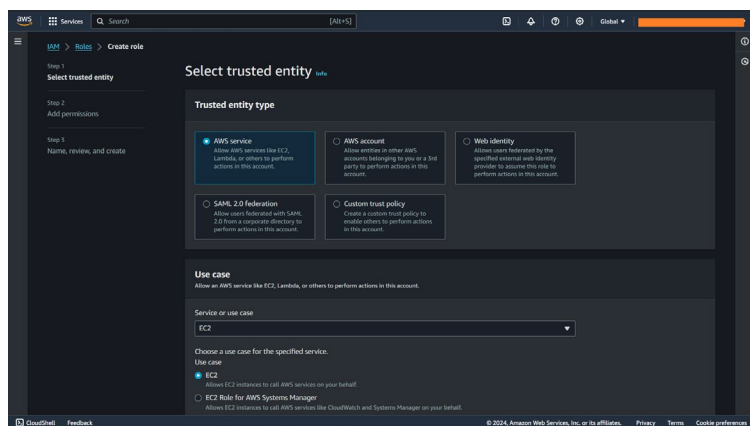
aws Services Search [Alt+S] Global ▼

IAM > Roles > Create role

Step 1
Select trusted entity

Step 2
Add permissions

Step 3
Name, review, and create

Select trusted entity Info

Trusted entity type

AWS service
Allow AWS services like EC2, Lambda, or others to perform actions in this account.

AWS account
Allow entities in other AWS accounts belonging to you or a 3rd party to perform actions in this account.

Web identity
Allows users federated by the specified external web identity provider to assume this role to perform actions in this account.

SAML 2.0 federation
Allow users federated with SAML 2.0 from a corporate directory to perform actions in this account.

Custom trust policy
Create a custom trust policy to enable others to perform actions in this account.

Use case
Allow an AWS service like EC2, Lambda, or others to perform actions in this account.

Service or use case
EC2

Choose a use case for the specified service.
Use case

EC2
Allows EC2 instances to call AWS services on your behalf.

EC2 Role for AWS Systems Manager
Allows EC2 instances to call AWS services like CloudWatch and Systems Manager on your behalf.

CloudShell Feedback © 2024, Amazon Web Services, Inc. or its affiliates. Privacy Terms Cookie preferences